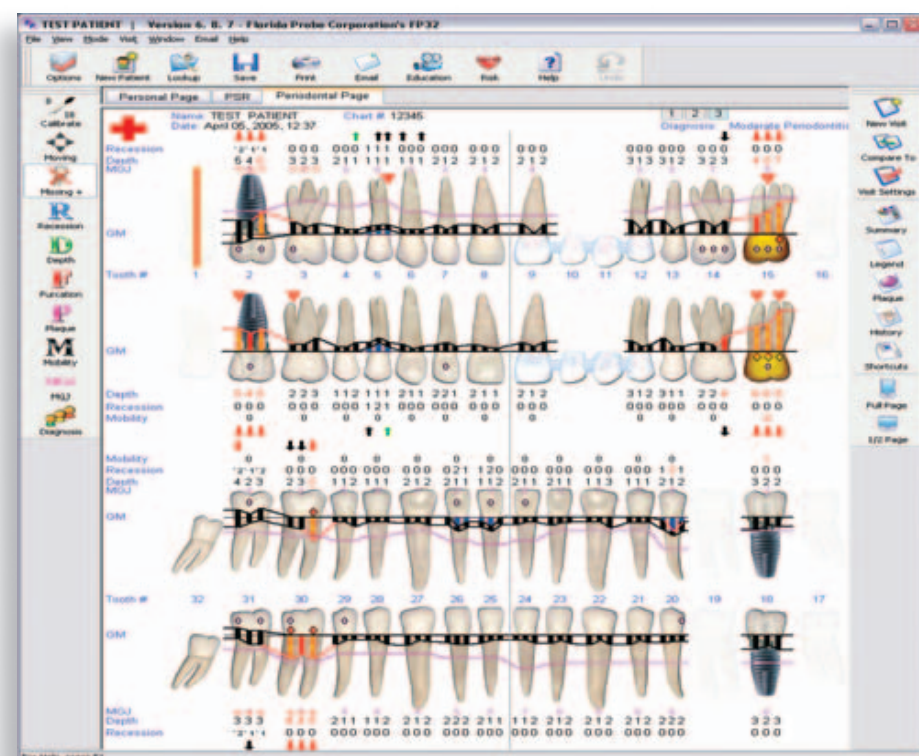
TEST PATIENT | Version 6. 8. 7 - Florida Probe Corporation's FP32

File View Mode Visit Window Email Help

Options New Patient Lookup Save Print Email Education Risk Help Undo

Calibrate Moving Missing Recession Depth Furcation Plaque Mobility MGJ Diagnosis

Personal Page PSR Periodontal Page

Name TEST PATIENT Chart # 12345
Date April 05, 2005, 12:37

1 2 3

Diagnosis Moderate Periodontitis

New Visit Compare To Visit Settings Summary Legend Plaque History Shortcuts Full Page 1/2 Page

Recession 000 000 111 000 000 000 000 000 000 000
Depth 542 323 211 111 111 212 212 212 313 312 323
MGJ

GM

Tooth # 1 2 3 4 5 6 7 8 9 10 11 12 13 14 15 16

GM

Depth 223 112 111 211 221 211 212 312 311 22
Recession 000 000 000 121 000 000 000 000 000 000 000
Mobility 0 0 0 0 0 0 0 0 0

Mobility 0 0 0 0 0 0 0 0 0 0 0
Recession 000 000 000 000 021 120 000 000 000 000 000
Depth 423 23 112 111 212 211 112 211 211 113 111 212 322
MGJ

GM

Tooth # 32 31 30 29 28 27 26 25 24 23 22 21 20 19 18 17

GM

MGJ
Depth 333 211 112 212 222 211 112 212 212 212 222 323
Recession 000 000 000 000 000 000 000 000 000 000 000